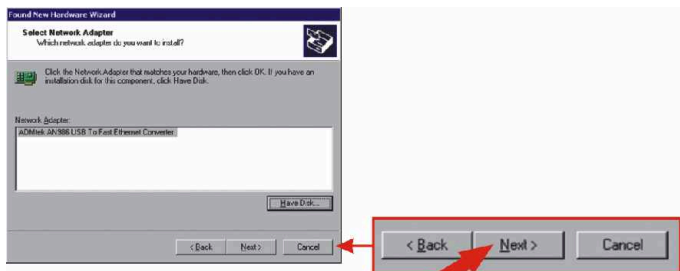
Found New Hardware Wizard

Select Network Adapter
Which network adapter do you want to install?

Click the Network Adapter that matches your hardware, then click OK. If you have an installation disk for this component, click Have Disk.

Network Adapter:
ADMtek AN986 USB To Fast Ethernet Converter

Have Disk...

< Back
Next >
Cancel

< Back
Next >
Cancel